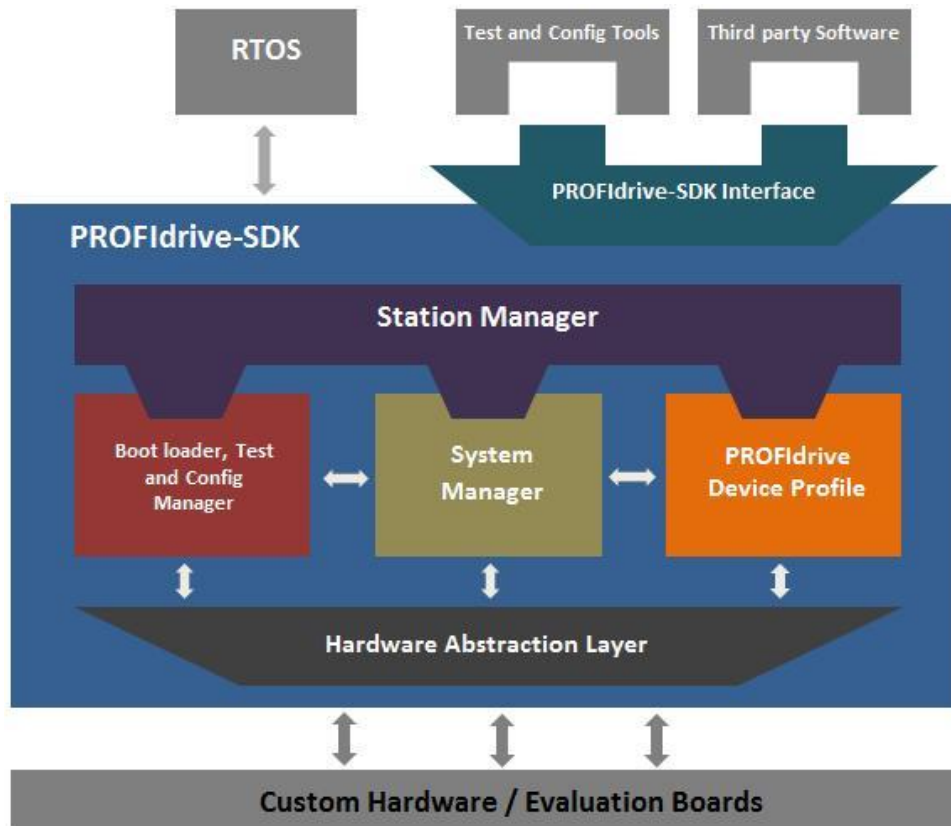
RTOS

Test and Config Tools

Third party Software

PROFIdrive-SDK Interface

PROFIdrive-SDK

Station Manager

Boot loader, Test and Config Manager

System Manager

PROFIdrive Device Profile

Hardware Abstraction Layer

Custom Hardware / Evaluation Boards